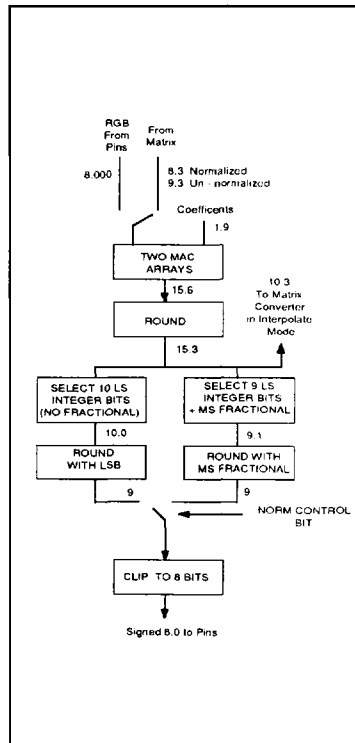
RGB From Pins

From Matrix

8.000

8.3 Normalized
9.3 Un - normalized

Coefficents

1.9

TWO MAC ARRAYS

15.6

ROUND

10.3 To Matrix Converter in Interpolate Mode

15.3

SELECT 10 LS INTEGER BITS (NO FRACTIONAL)

SELECT 9 LS INTEGER BITS + MS FRACTIONAL

10.0

9.1

ROUND WITH LSB

ROUND WITH MS FRACTIONAL

9

9

NORM CONTROL BIT

CLIP TO 8 BITS

Signed 8.0 to Pins